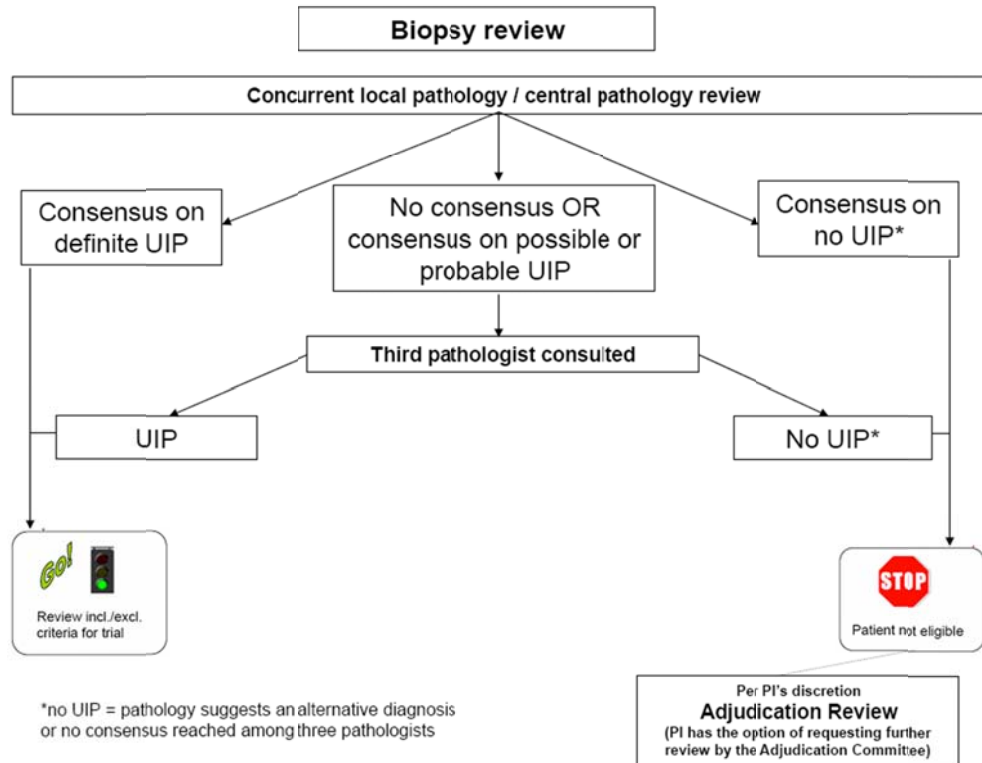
Biopsy review

Concurrent local pathology / central pathology review

Consensus on definite UIP

No consensus OR consensus on possible or probable UIP

Consensus on no UIP*

Third pathologist consulted

UIP

No UIP*

GO!

Review incl./excl. criteria for trial

STOP

Patient not eligible

*no UIP = pathology suggests an alternative diagnosis or no consensus reached among three pathologists

Per PI's discretion
Adjudication Review
(PI has the option of requesting further review by the Adjudication Committee)